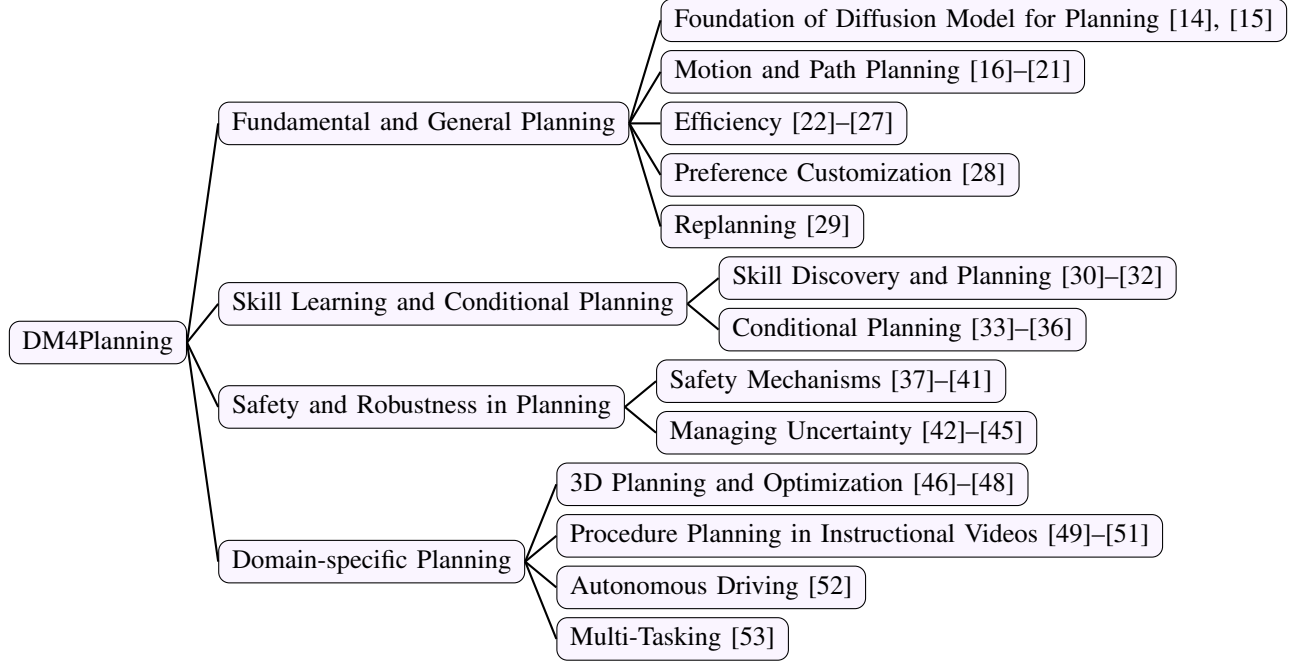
DM4Planning

Fundamental and General Planning

Foundation of Diffusion Model for Planning [14], [15]

Motion and Path Planning [16]–[21]

Efficiency [22]–[27]

Preference Customization [28]

Replanning [29]

Skill Learning and Conditional Planning

Skill Discovery and Planning [30]–[32]

Conditional Planning [33]–[36]

Safety and Robustness in Planning

Safety Mechanisms [37]–[41]

Managing Uncertainty [42]–[45]

Domain-specific Planning

3D Planning and Optimization [46]–[48]

Procedure Planning in Instructional Videos [49]–[51]

Autonomous Driving [52]

Multi-Tasking [53]